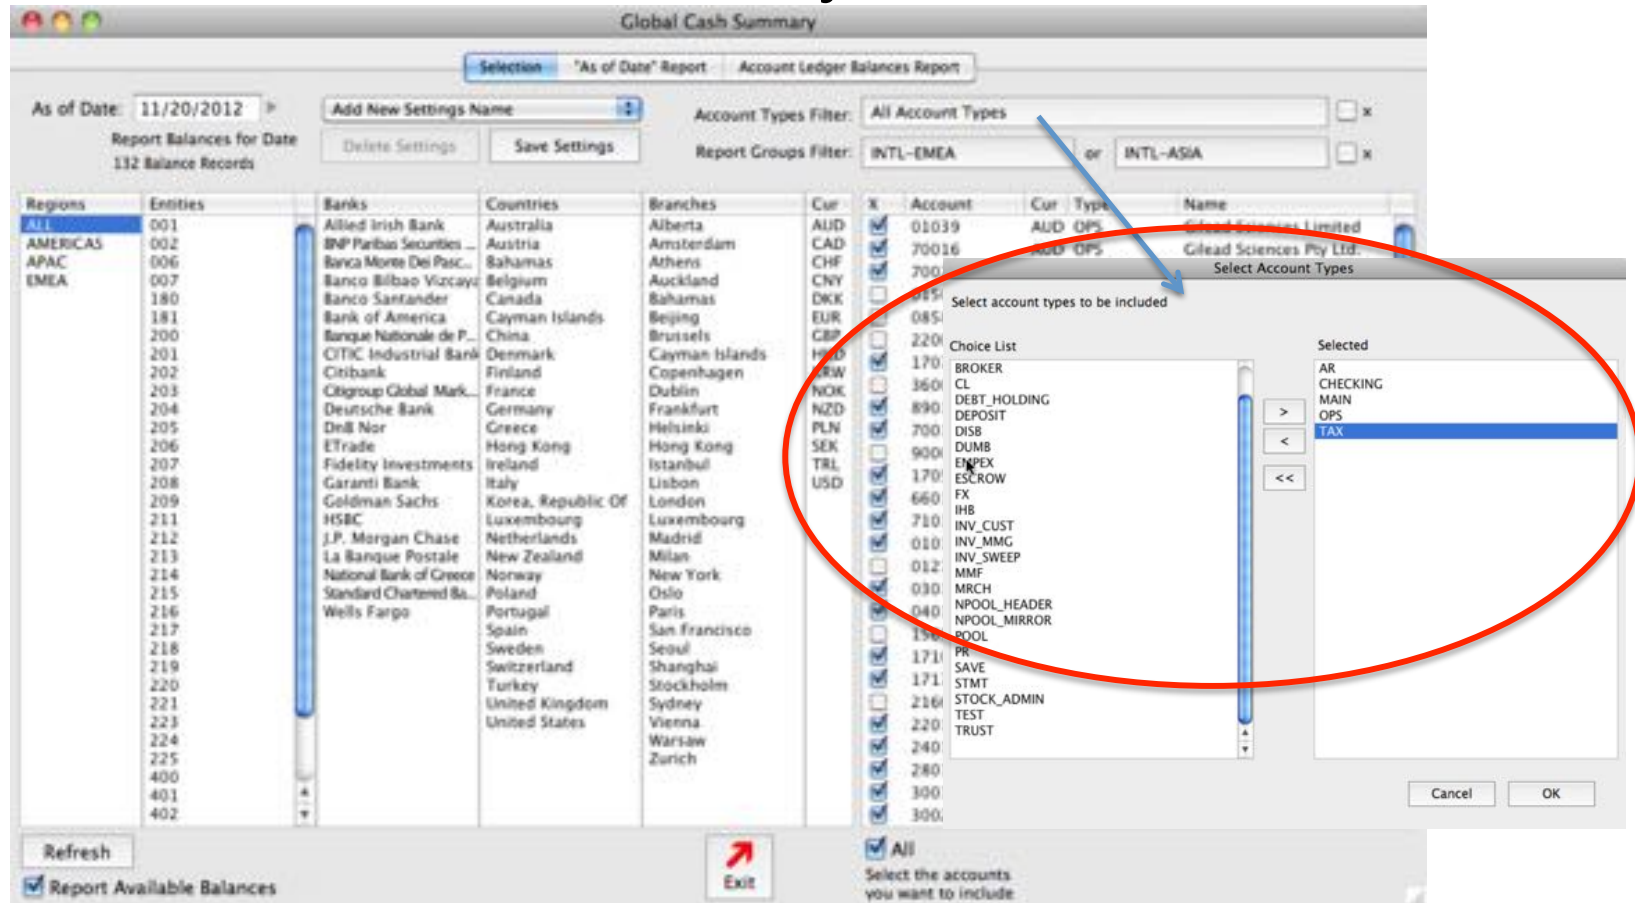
Global Cash Summary

Selection | "As of Date" Report | Account Ledger Balances Report

As of Date: 11/20/2012

Report Balances for Date
132 Balance Records

Add New Settings Name

Delete Settings | Save Settings

Account Types Filter: All Account Types

Report Groups Filter: INTL-EMEA or INTL-ASIA

| Regions | Entities | Banks | Countries | Branches | Cur |
|---|---|---|---|---|---|
| ALL | 001 | Allied Irish Bank | Australia | Alberta | AUD |
| AMERICAS | 002 | BNP Paribas Securities ... | Austria | Amsterdam | CAD |
| APAC | 006 | Banca Monte Dei Pasc... | Bahamas | Athens | CHF |
| EMEA | 007 | Banco Bilbao Vizcaya | Belgium | Auckland | CNY |
| | 180 | Banco Santander | Canada | Bahamas | DKK |
| | 181 | Bank of America | Cayman Islands | Beijing | EUR |
| | 200 | Banque Nationale de P... | China | Brussels | GBP |
| | 201 | CITIC Industrial Bank | Denmark | Cayman Islands | HKD |
| | 202 | Citibank | Finland | Copenhagen | KRW |
| | 203 | Citigroup Global Mark... | France | Dublin | NOK |
| | 204 | Deutsche Bank | Germany | Frankfurt | NZD |
| | 205 | DnB Nor | Greece | Helsinki | PLN |
| | 206 | ETrade | Hong Kong | Hong Kong | SEK |
| | 207 | Fidelity Investments | Ireland | Istanbul | TRL |
| | 208 | Garanti Bank | Italy | Lisbon | USD |
| | 209 | Goldman Sachs | Korea, Republic Of | London | |
| | 211 | HSBC | Luxembourg | Luxembourg | |
| | 212 | J.P. Morgan Chase | Netherlands | Madrid | |
| | 213 | La Banque Postale | New Zealand | Milan | |
| | 214 | National Bank of Greece | Norway | New York | |
| | 215 | Standard Chartered Ba... | Poland | Oslo | |
| | 216 | Wells Fargo | Portugal | Paris | |
| | 217 | | Spain | San Francisco | |
| | 218 | | Sweden | Seoul | |
| | 219 | | Switzerland | Shanghai | |
| | 220 | | Turkey | Stockholm | |
| | 221 | | United Kingdom | Sydney | |
| | 223 | | United States | Vienna | |
| | 224 | | | Warsaw | |
| | 225 | | | Zurich | |
| | 400 | | | | |
| | 401 | | | | |
| | 402 | | | | |

| X | Account | Cur | Type | Name |
|---|---|---|---|---|
| | 01039 | AUD | OPS | Gilead Sciences Limited |
| | 70016 | AUD | OPS | Gilead Sciences Pty Ltd. |
| | 700 | | | |
| | 085 | | | |
| | 085 | | | |
| | 220 | | | |
| | 170 | | | |
| | 360 | | | |
| | 890 | | | |
| | 700 | | | |
| | 900 | | | |
| | 170 | | | |
| | 660 | | | |
| | 710 | | | |
| | 010 | | | |
| | 012 | | | |
| | 030 | | | |
| | 040 | | | |
| | 150 | | | |
| | 171 | | | |
| | 171 | | | |
| | 216 | | | |
| | 220 | | | |
| | 240 | | | |
| | 280 | | | |
| | 300 | | | |
| | 300 | | | |

Select Account Types

Select account types to be included

Choice List
BROKER
CL
DEBT_HOLDING
DEPOSIT
DISB
DUMB
EMPEX
ESCROW
FX
IHB
INV_CUST
INV_MMG
INV_SWEEP
MMF
MRCH
NPOOL_HEADER
NPOOL_MIRROR
POOL
PR
SAVE
STMT
STOCK_ADMIN
TEST
TRUST

>
<
<<

Selected
AR
CHECKING
MAIN
OPS
TAX

Cancel | OK

Refresh

Report Available Balances

Exit

All
Select the accounts you want to include